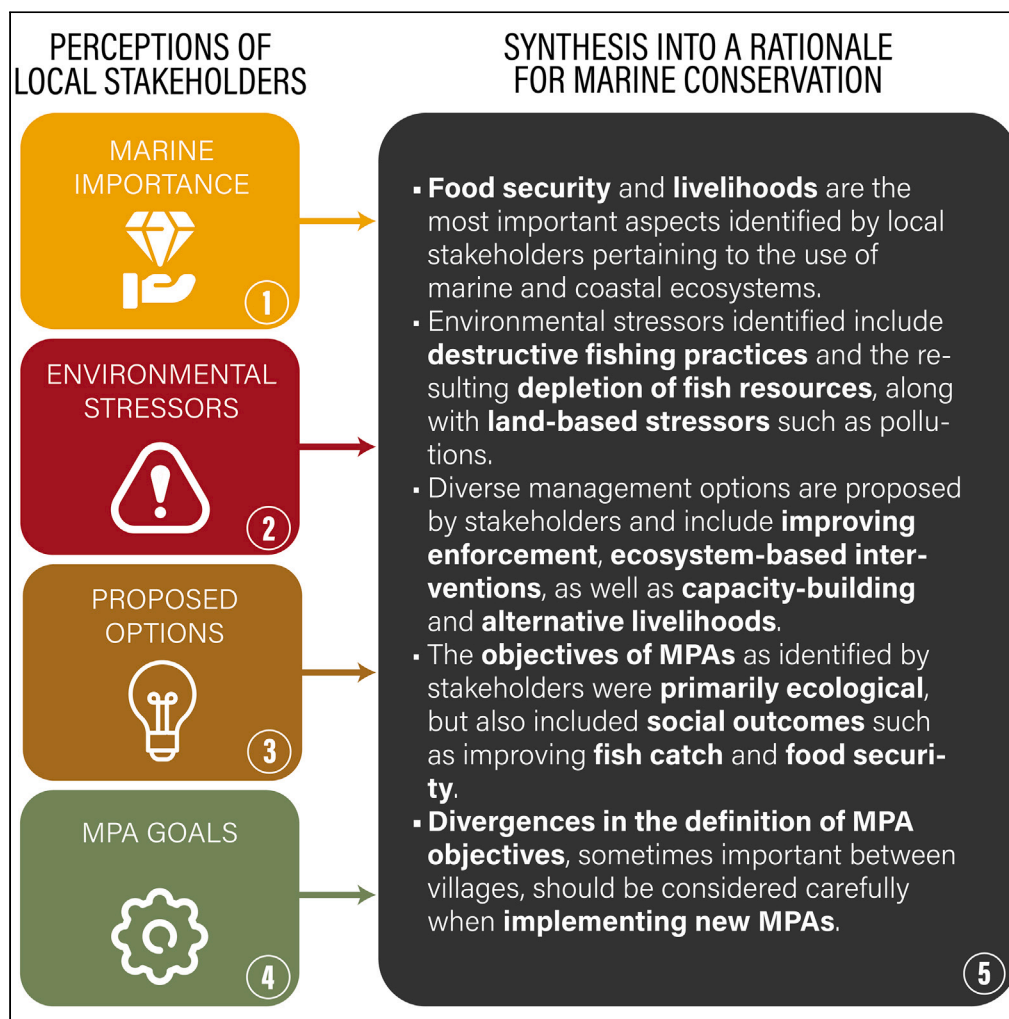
PERCEPTIONS OF LOCAL STAKEHOLDERS

MARINE IMPORTANCE

1

ENVIRONMENTAL STRESSORS

2

PROPOSED OPTIONS

3

MPA GOALS

4

SYNTHESIS INTO A RATIONALE FOR MARINE CONSERVATION

▪ **Food security** and **livelihoods** are the most important aspects identified by local stakeholders pertaining to the use of marine and coastal ecosystems.

▪ Environmental stressors identified include **destructive fishing practices** and the resulting **depletion of fish resources**, along with **land-based stressors** such as pollutions.

▪ Diverse management options are proposed by stakeholders and include **improving enforcement**, **ecosystem-based interventions**, as well as **capacity-building** and **alternative livelihoods**.

▪ The **objectives of MPAs** as identified by stakeholders were **primarily ecological**, but also included **social outcomes** such as improving **fish catch** and **food security**.

▪ **Divergences in the definition of MPA objectives**, sometimes important between villages, should be considered carefully when **implementing new MPAs**.

5